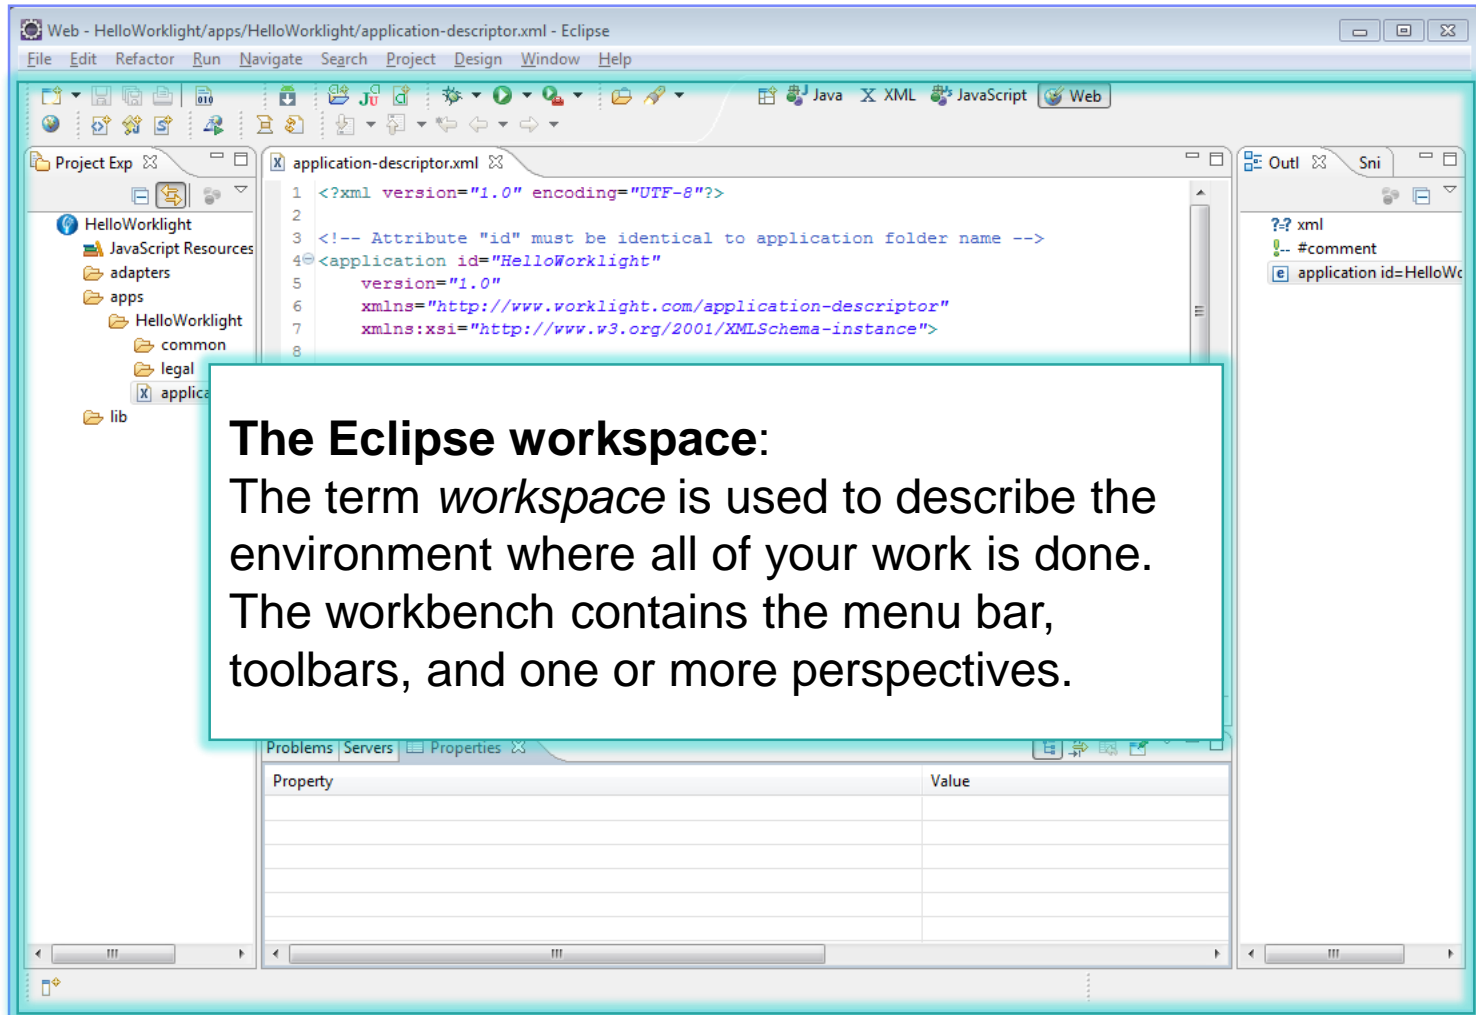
Web - HelloWorklight/apps/HelloWorklight/application-descriptor.xml - Eclipse

File Edit Refactor Run Navigate Search Project Design Window Help

Java XML JavaScript Web

Project Exp

HelloWorklight
JavaScript Resources
adapters
apps
HelloWorklight
common
legal
applica
lib

application-descriptor.xml

1 <?xml version="1.0" encoding="UTF-8"?>
2
3 <!-- Attribute "id" must be identical to application folder name -->
4 <application id="HelloWorklight"
5 version="1.0"
6 xmlns="http://www.worklight.com/application-descriptor"
7 xmlns:xsi="http://www.w3.org/2001/XMLSchema-instance">
8

Outl Sni

xml
#comment
application id=HelloWo

**The Eclipse workspace**:
The term *workspace* is used to describe the environment where all of your work is done. The workbench contains the menu bar, toolbars, and one or more perspectives.

Problems Servers Properties

| Property | Value |
|---|---|
| | |